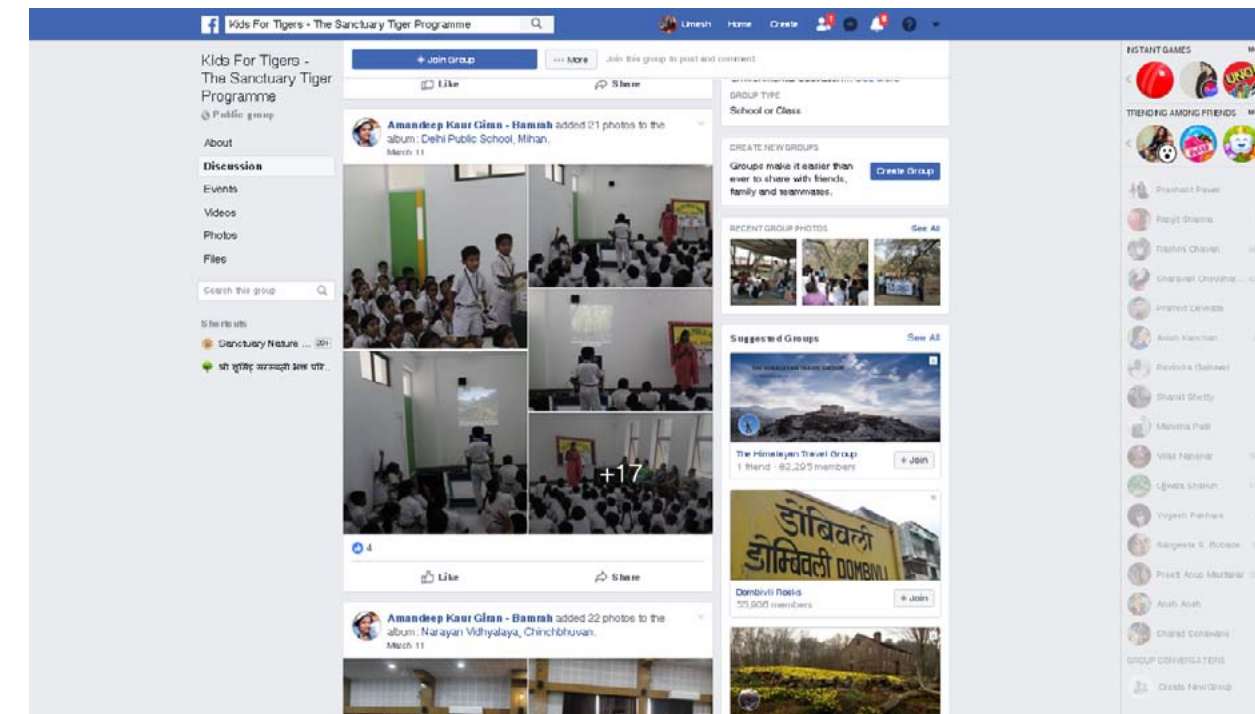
Kids For Tigers - The Sanctuary Tiger Programme

Umesh Home Create

Kids For Tigers - The Sanctuary Tiger Programme
Public group

About
Discussion
Events
Videos
Photos
Files

Search this group

Shortcuts
Sanctuary Nature ... 20+
श्री सुशिल सरस्वती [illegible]

+ Join Group
··· More
Join this group to post and comment.

Like
Share

Amandeep Kaur Giran - Bamrah added 21 photos to the album: Delhi Public School, Mihan.
March 11

+17

4

Like
Share

Amandeep Kaur Giran - Bamrah added 22 photos to the album: Narayan Vidhyalaya, Chinchbhuvan.
March 11

GROUP TYPE
School or Class

CREATE NEW GROUPS
Groups make it easier than ever to share with friends, family and teammates.
Create Group

RECENT GROUP PHOTOS
See All

Suggested Groups
See All

The Himalayan Travel Group
1 friend · 82,295 members
+ Join

डोंबिवली
डोम्बिवली DOMBIVLI

Dombivli Rocks
55,906 members
+ Join

INSTANT GAMES
TRENDING AMONG FRIENDS

Prashant Pawar
Ranjit Sharma
Rashmi Chavan
Charuvat Choudhar...
Pramod Cevkate
Anish Kanchan
Ravindra Gaikwad
Sharad Shetty
Manisha Patil
Vilas Naparkar
Ujwala Sharma
Yogesh Panhare
Sangeeta S. Bobade
Preeti Anup Muthalar
Anish Anish
Dhiraj Sonawane

GROUP CONVERSATIONS
Create New Group